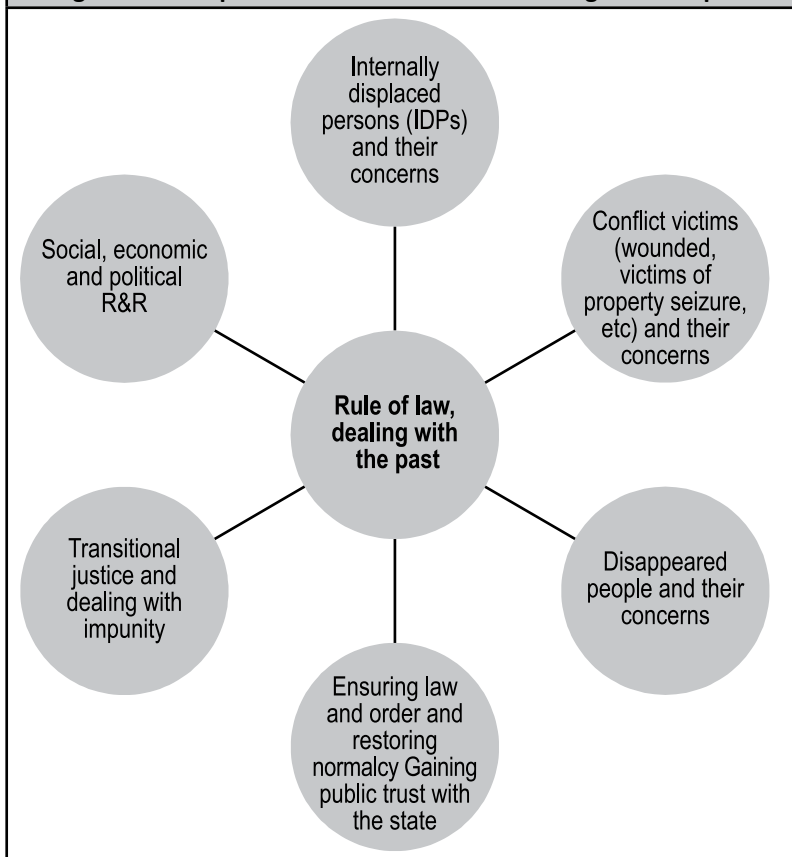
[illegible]

Internally displaced persons (IDPs) and their concerns

Social, economic and political R&R

Conflict victims (wounded, victims of property seizure, etc) and their concerns

Rule of law, dealing with the past

Transitional justice and dealing with impunity

Disappeared people and their concerns

Ensuring law and order and restoring normalcy Gaining public trust with the state